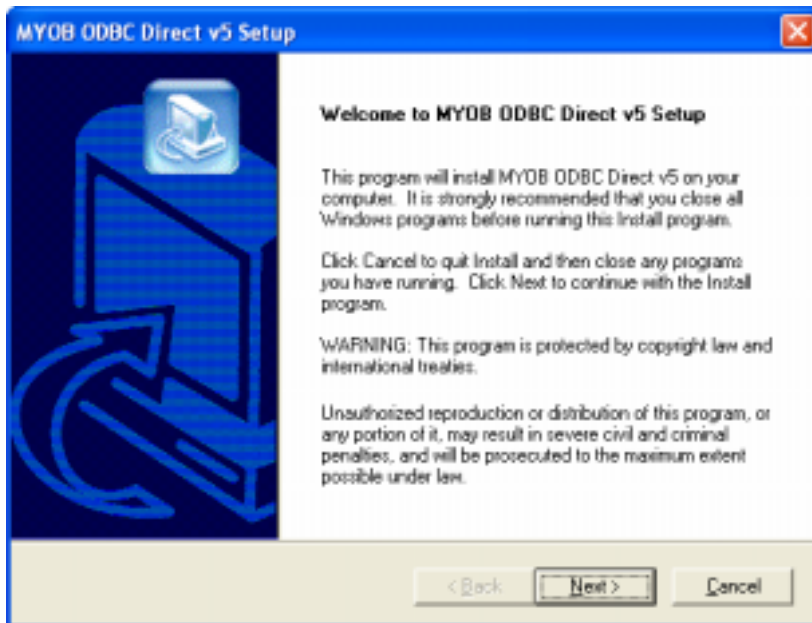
MYOB ODBC Direct v5 Setup

Welcome to MYOB ODBC Direct v5 Setup

This program will install MYOB ODBC Direct v5 on your computer. It is strongly recommended that you close all Windows programs before running this Install program.

Click Cancel to quit Install and then close any programs you have running. Click Next to continue with the Install program.

WARNING: This program is protected by copyright law and international treaties.

Unauthorized reproduction or distribution of this program, or any portion of it, may result in severe civil and criminal penalties, and will be prosecuted to the maximum extent possible under law.

< Back

Next >

Cancel